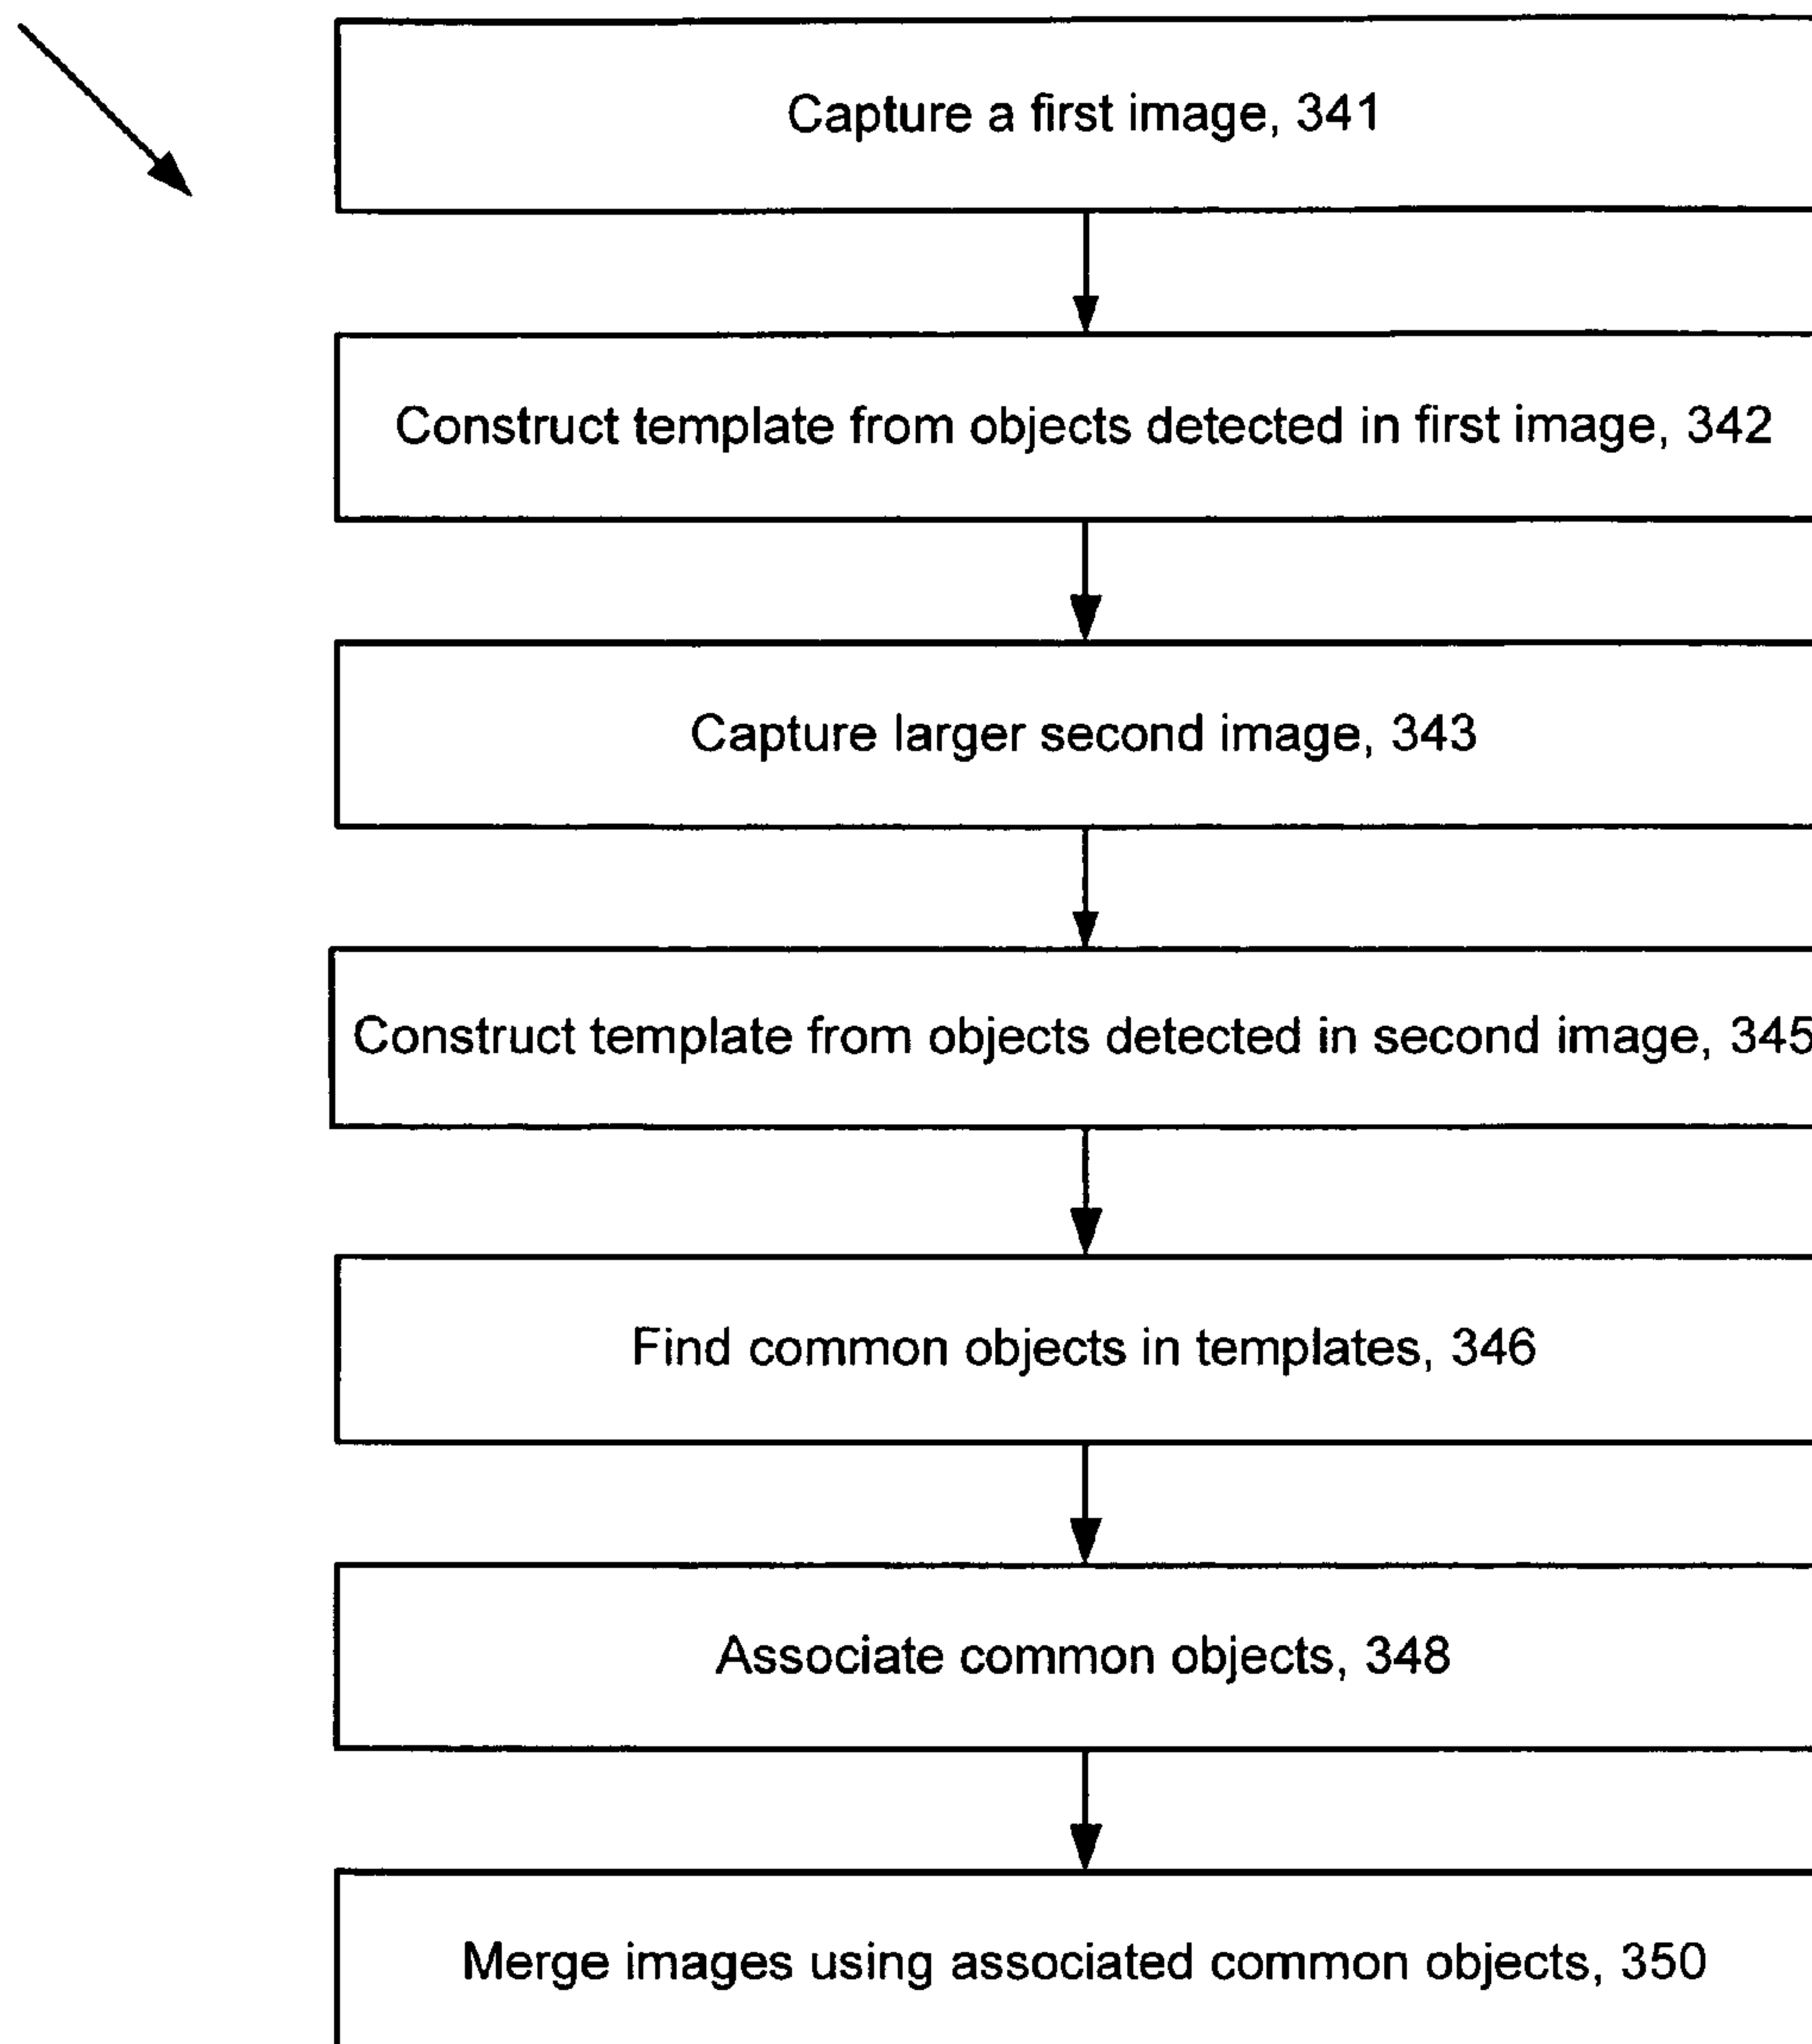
Capture a first image, 341

Construct template from objects detected in first image, 342

Capture larger second image, 343

Construct template from objects detected in second image, 345

Find common objects in templates, 346

Associate common objects, 348

Merge images using associated common objects, 350